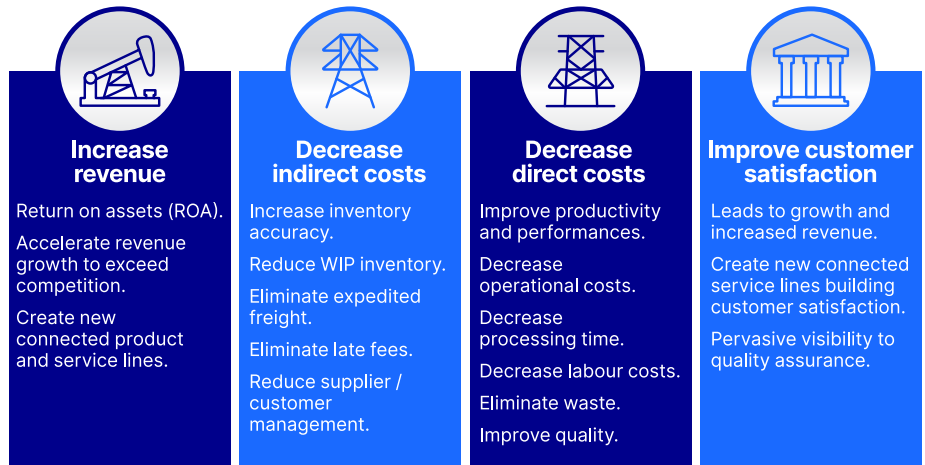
Increase revenue

Return on assets (ROA).

Accelerate revenue growth to exceed competition.

Create new connected product and service lines.

Decrease indirect costs

Increase inventory accuracy.

Reduce WIP inventory.

Eliminate expedited freight.

Eliminate late fees.

Reduce supplier / customer management.

Decrease direct costs

Improve productivity and performances.

Decrease operational costs.

Decrease processing time.

Decrease labour costs.

Eliminate waste.

Improve quality.

Improve customer satisfaction

Leads to growth and increased revenue.

Create new connected service lines building customer satisfaction.

Pervasive visibility to quality assurance.